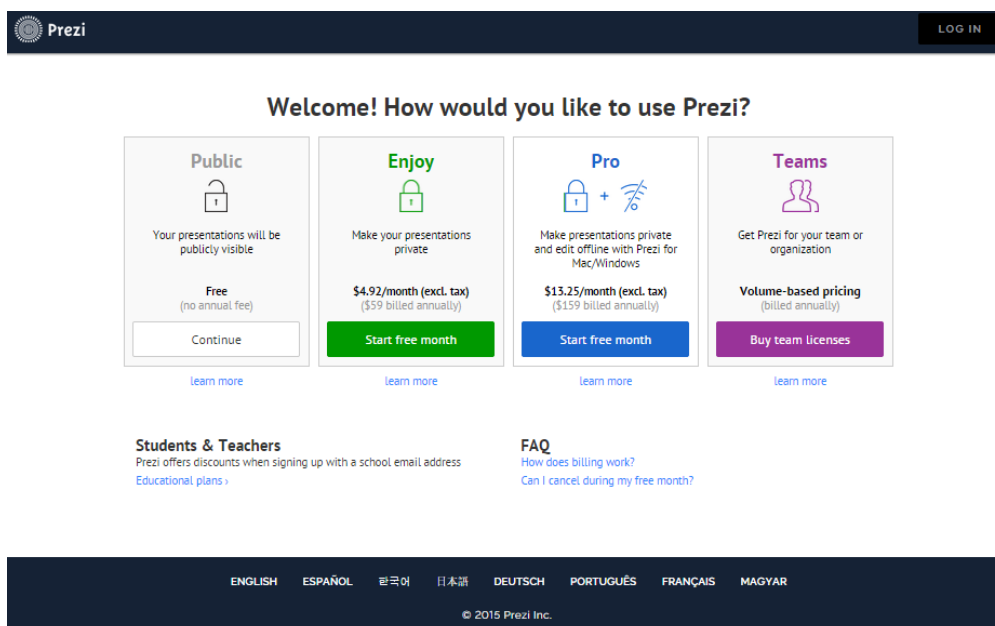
Prezi

LOG IN

Welcome! How would you like to use Prezi?

Public

Your presentations will be publicly visible

Free
(no annual fee)

Continue

learn more

Enjoy

Make your presentations private

$4.92/month (excl. tax)
($59 billed annually)

Start free month

learn more

Pro

Make presentations private and edit offline with Prezi for Mac/Windows

$13.25/month (excl. tax)
($159 billed annually)

Start free month

learn more

Teams

Get Prezi for your team or organization

Volume-based pricing
(billed annually)

Buy team licenses

learn more

Students & Teachers
Prezi offers discounts when signing up with a school email address
Educational plans ›

FAQ
How does billing work?
Can I cancel during my free month?

ENGLISH ESPAÑOL 한국어 日本語 DEUTSCH PORTUGUÊS FRANÇAIS MAGYAR

© 2015 Prezi Inc.